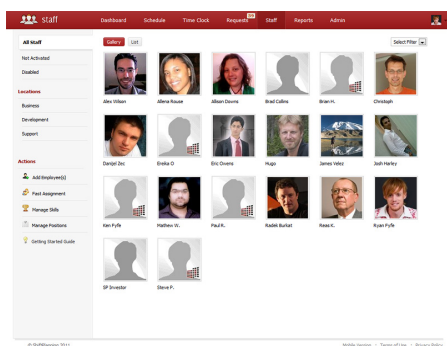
staff

Dashboard Schedule Time Clock Requests Staff Reports Admin

All Staff

Not Activated

Disabled

Locations

Business

Development

Support

Actions

Add Employee(s)

Fast Assignment

Manage Skills

Manage Positions

Getting Started Guide

Gallery List

Select Filter

Alex Wilson Allena Rouse Allison Downs Brad Collins Brian H. Christoph

Danijel Zec Ereka O Eric Owens Hugo James Velez Josh Harley

Ken Fyfe Mathew W. Paul R. Radek Burkat Reed K. Ryan Fyfe

SP Investor Steve P.

© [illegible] 2011

Mobile Version | Terms of Use | Privacy Policy